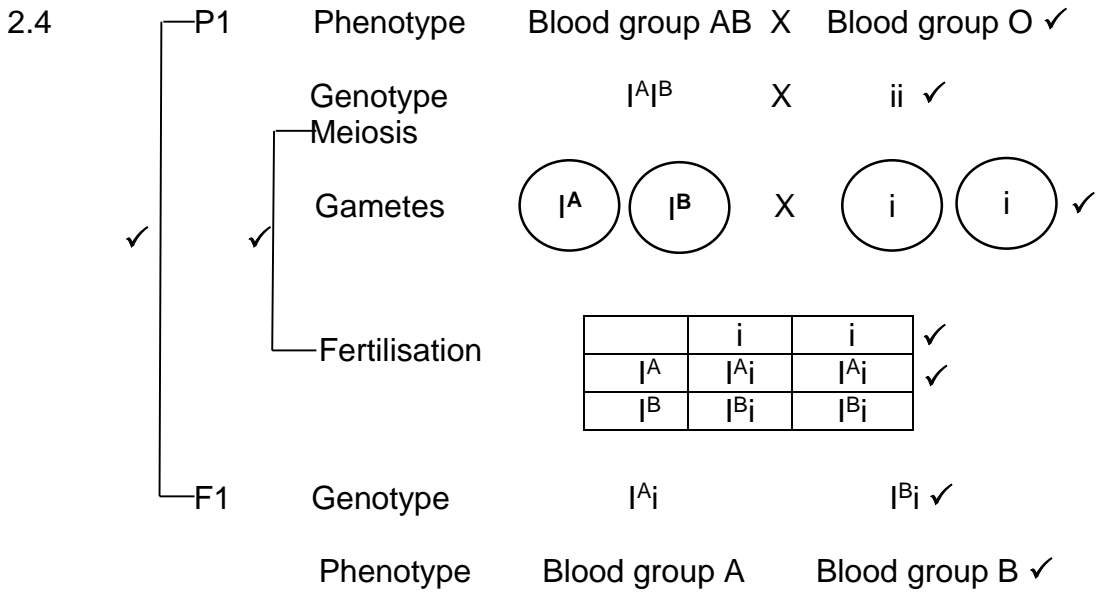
2.4 P1 Phenotype Blood group AB X Blood group O ✓

Genotype $I^AI^B$ X ii ✓

Meiosis

Gametes $I^A$ $I^B$ X i i ✓

✓ ✓

Fertilisation

|  | i | i |
|---|---|---|
| $I^A$ | $I^Ai$ | $I^Ai$ |
| $I^B$ | $I^Bi$ | $I^Bi$ |

✓
✓

F1 Genotype $I^Ai$ $I^Bi$ ✓

Phenotype Blood group A Blood group B ✓